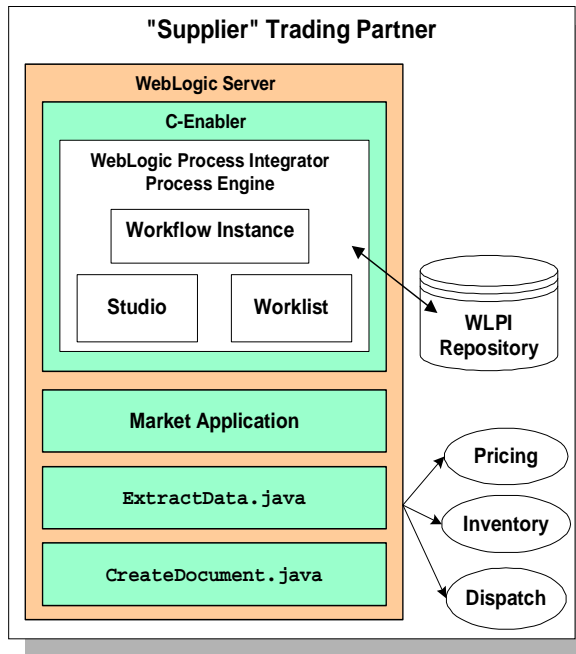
"Supplier" Trading Partner

WebLogic Server

C-Enabler

WebLogic Process Integrator Process Engine

Workflow Instance

Studio

Worklist

WLPI Repository

Market Application

ExtractData.java

CreateDocument.java

Pricing

Inventory

Dispatch